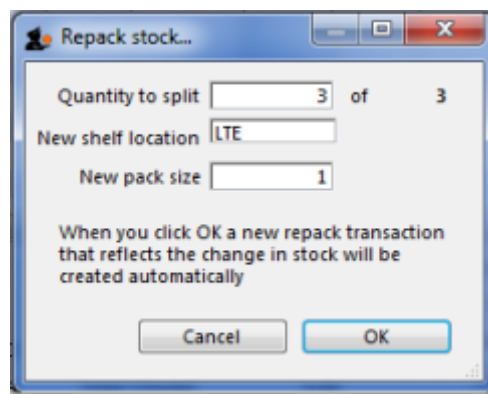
Repack stock...

Quantity to split 3 of 3

New shelf location LTE

New pack size 1

When you click OK a new repack transaction that reflects the change in stock will be created automatically

Cancel

OK